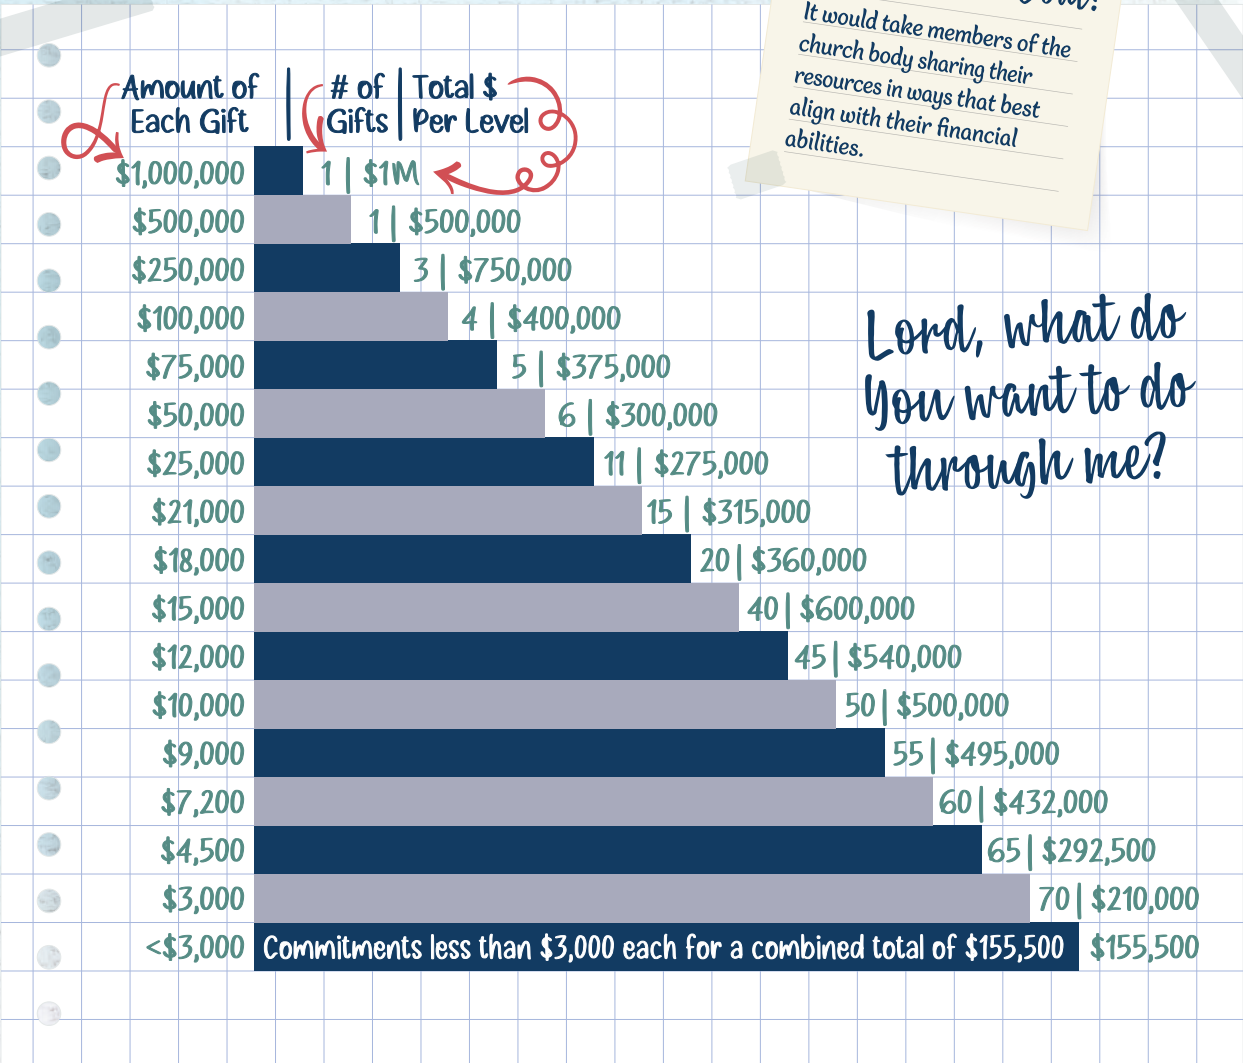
It would take members of the church body sharing their resources in ways that best align with their financial abilities.

Amount of Each Gift | # of Gifts | Total $ Per Level

| Amount of Each Gift | # of Gifts | Total $ Per Level |
|---|---|---|
| $1,000,000 | 1 | $1M |
| $500,000 | 1 | $500,000 |
| $250,000 | 3 | $750,000 |
| $100,000 | 4 | $400,000 |
| $75,000 | 5 | $375,000 |
| $50,000 | 6 | $300,000 |
| $25,000 | 11 | $275,000 |
| $21,000 | 15 | $315,000 |
| $18,000 | 20 | $360,000 |
| $15,000 | 40 | $600,000 |
| $12,000 | 45 | $540,000 |
| $10,000 | 50 | $500,000 |
| $9,000 | 55 | $495,000 |
| $7,200 | 60 | $432,000 |
| $4,500 | 65 | $292,500 |
| $3,000 | 70 | $210,000 |
| <$3,000 | Commitments less than $3,000 each for a combined total of $155,500 | $155,500 |

Lord, what do You want to do through me?